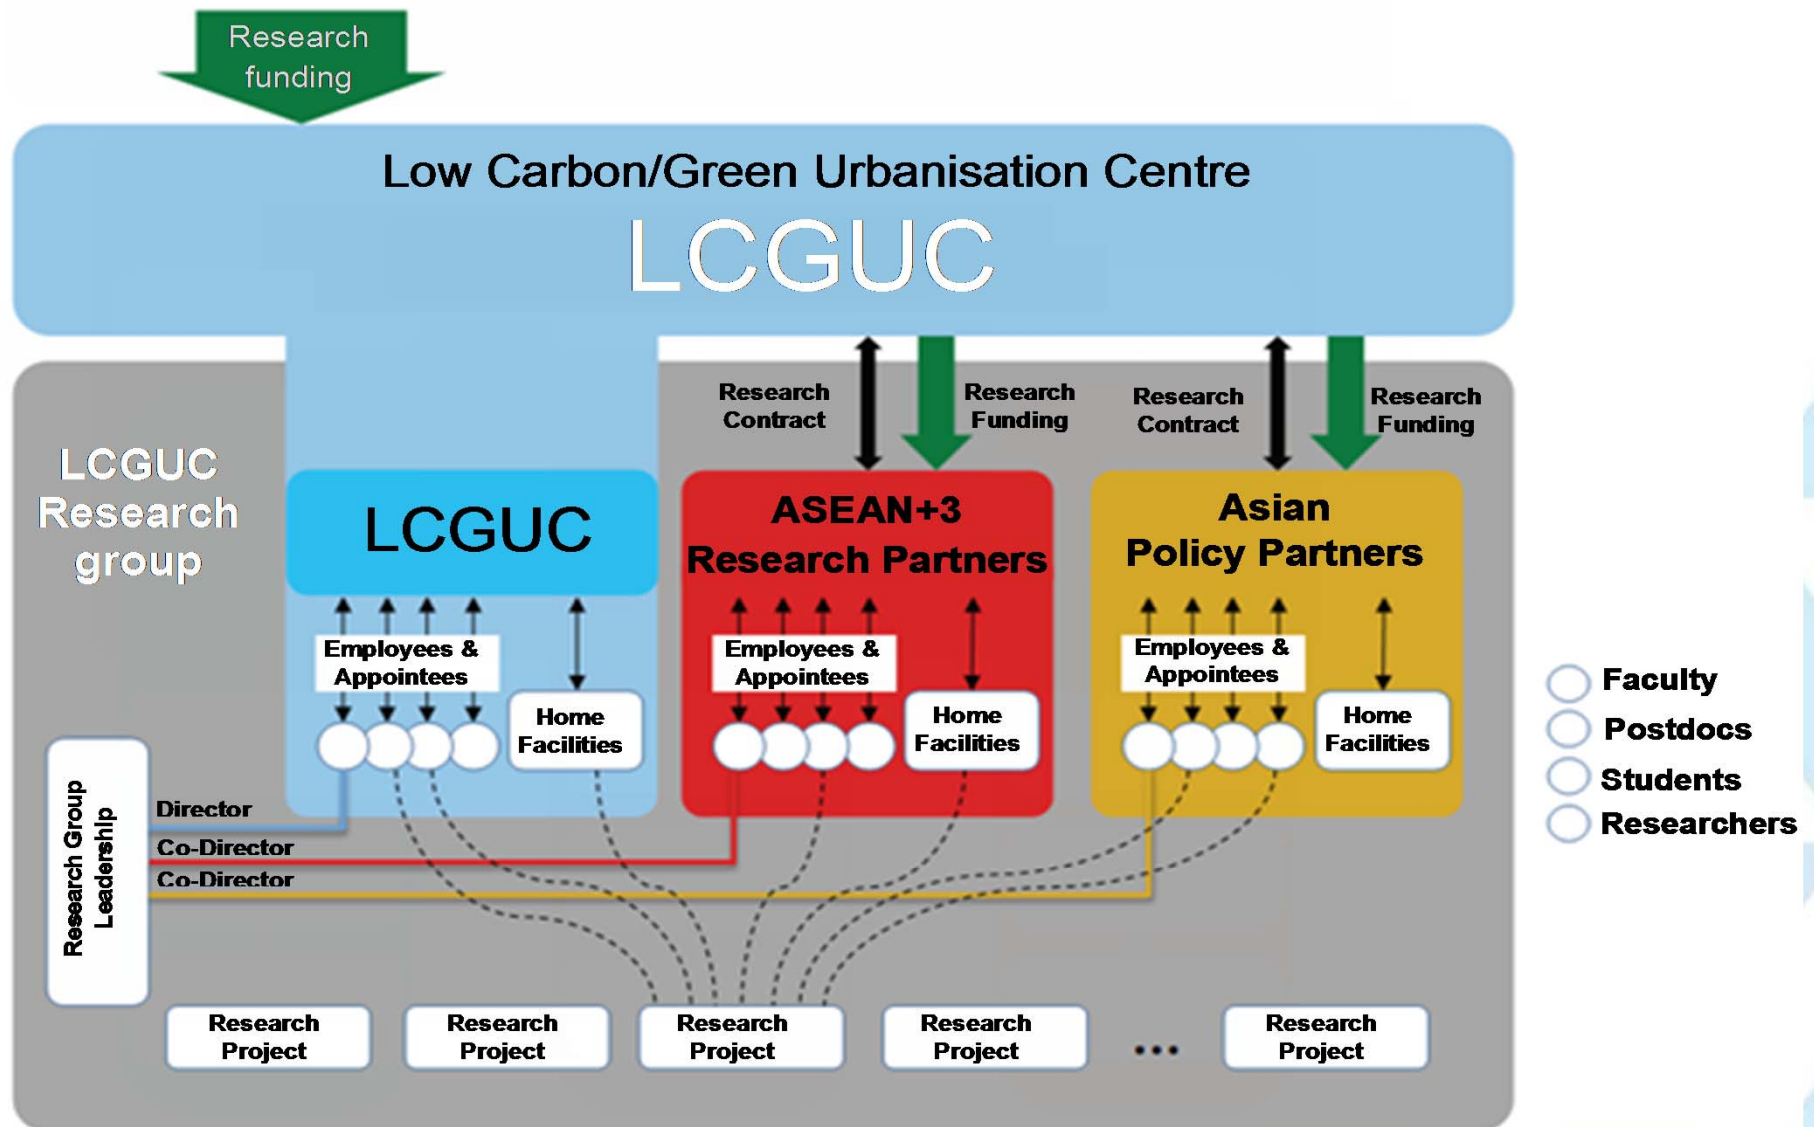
Research funding

Low Carbon/Green Urbanisation Centre
LCGUC

LCGUC Research group

Research Contract
Research Funding
Research Contract
Research Funding

LCGUC
Employees & Appointees
Home Facilities

ASEAN+3 Research Partners
Employees & Appointees
Home Facilities

Asian Policy Partners
Employees & Appointees
Home Facilities

Faculty
Postdocs
Students
Researchers

Research Group Leadership
Director
Co-Director
Co-Director

Research Project
Research Project
Research Project
Research Project
...
Research Project